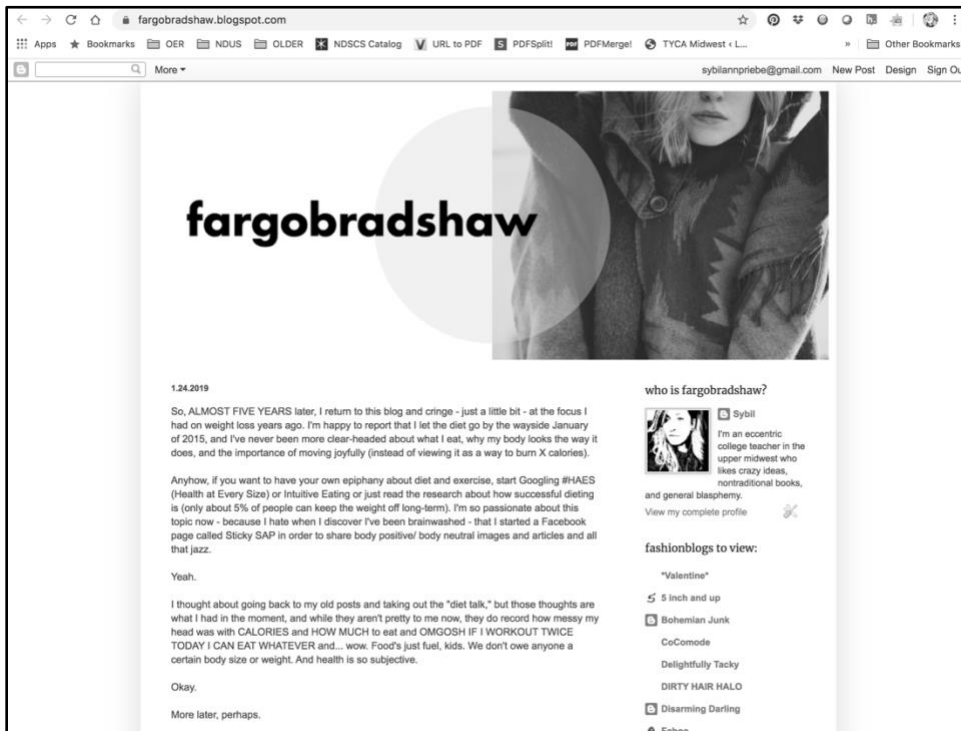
fargobradshaw.blogspot.com

Apps Bookmarks OER NDUS OLDER NDSCS Catalog URL to PDF PDFSplit! PDFMerge! TYCA Midwest ‹ L... » Other Bookmarks

More ▾ sybilannpriebe@gmail.com New Post Design Sign Ou

fargobradshaw

1.24.2019

So, ALMOST FIVE YEARS later, I return to this blog and cringe - just a little bit - at the focus I had on weight loss years ago. I'm happy to report that I let the diet go by the wayside January of 2015, and I've never been more clear-headed about what I eat, why my body looks the way it does, and the importance of moving joyfully (instead of viewing it as a way to burn X calories).

Anyhow, if you want to have your own epiphany about diet and exercise, start Googling #HAES (Health at Every Size) or Intuitive Eating or just read the research about how successful dieting is (only about 5% of people can keep the weight off long-term). I'm so passionate about this topic now - because I hate when I discover I've been brainwashed - that I started a Facebook page called Sticky SAP in order to share body positive/ body neutral images and articles and all that jazz.

Yeah.

I thought about going back to my old posts and taking out the "diet talk," but those thoughts are what I had in the moment, and while they aren't pretty to me now, they do record how messy my head was with CALORIES and HOW MUCH to eat and OMGOSH IF I WORKOUT TWICE TODAY I CAN EAT WHATEVER and... wow. Food's just fuel, kids. We don't owe anyone a certain body size or weight. And health is so subjective.

Okay.

More later, perhaps.

who is fargobradshaw?

Sybil

I'm an eccentric college teacher in the upper midwest who likes crazy ideas, nontraditional books, and general blasphemy.

View my complete profile

fashionblogs to view:

"Valentine"

5 inch and up

Bohemian Junk

CoComode

Delightfully Tacky

DIRTY HAIR HALO

Disarming Darling

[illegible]